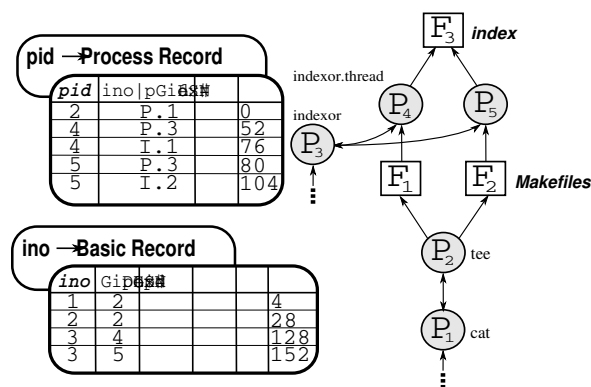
pid →Process Record

| *pid* | ino\|pGi | | |
|---|---|---|---|
| 2 | P.1 | | 0 |
| 4 | P.3 | | 52 |
| 4 | I.1 | | 76 |
| 5 | P.3 | | 80 |
| 5 | I.2 | | 104 |

ino →Basic Record

| *ino* | Gi | | |
|---|---|---|---|
| 1 | 2 | | 4 |
| 2 | 2 | | 28 |
| 3 | 4 | | 128 |
| 3 | 5 | | 152 |

$F_3$ *index*

indexor.thread

$P_4$

$P_5$

indexor

$P_3$

$F_1$

$F_2$ *Makefiles*

$P_2$ tee

$P_1$ cat